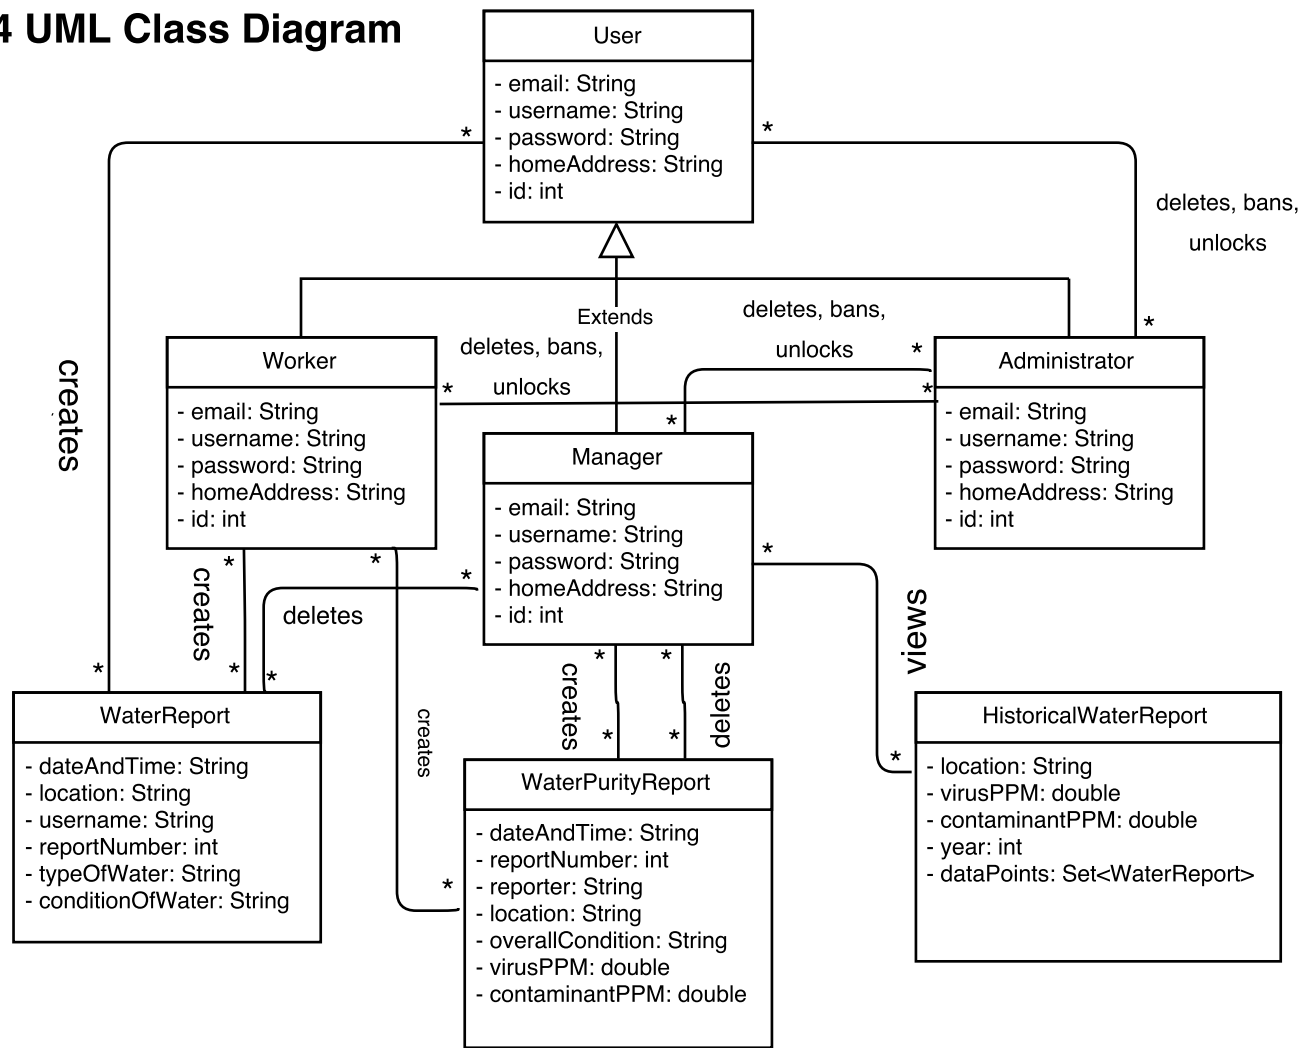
4 UML Class Diagram

User
- email: String
- username: String
- password: String
- homeAddress: String
- id: int

*
*
deletes, bans, unlocks
*
Extends
deletes, bans, unlocks
*
deletes, bans, unlocks
*
creates

Worker
- email: String
- username: String
- password: String
- homeAddress: String
- id: int

*
*

Administrator
- email: String
- username: String
- password: String
- homeAddress: String
- id: int

Manager
- email: String
- username: String
- password: String
- homeAddress: String
- id: int

*
*
creates
*
deletes
*
*
views
*
*
*
creates
*
deletes
*
*
creates
*
*

WaterReport
- dateAndTime: String
- location: String
- username: String
- reportNumber: int
- typeOfWater: String
- conditionOfWater: String

WaterPurityReport
- dateAndTime: String
- reportNumber: int
- reporter: String
- location: String
- overallCondition: String
- virusPPM: double
- contaminantPPM: double

HistoricalWaterReport
- location: String
- virusPPM: double
- contaminantPPM: double
- year: int
- dataPoints: Set<WaterReport>